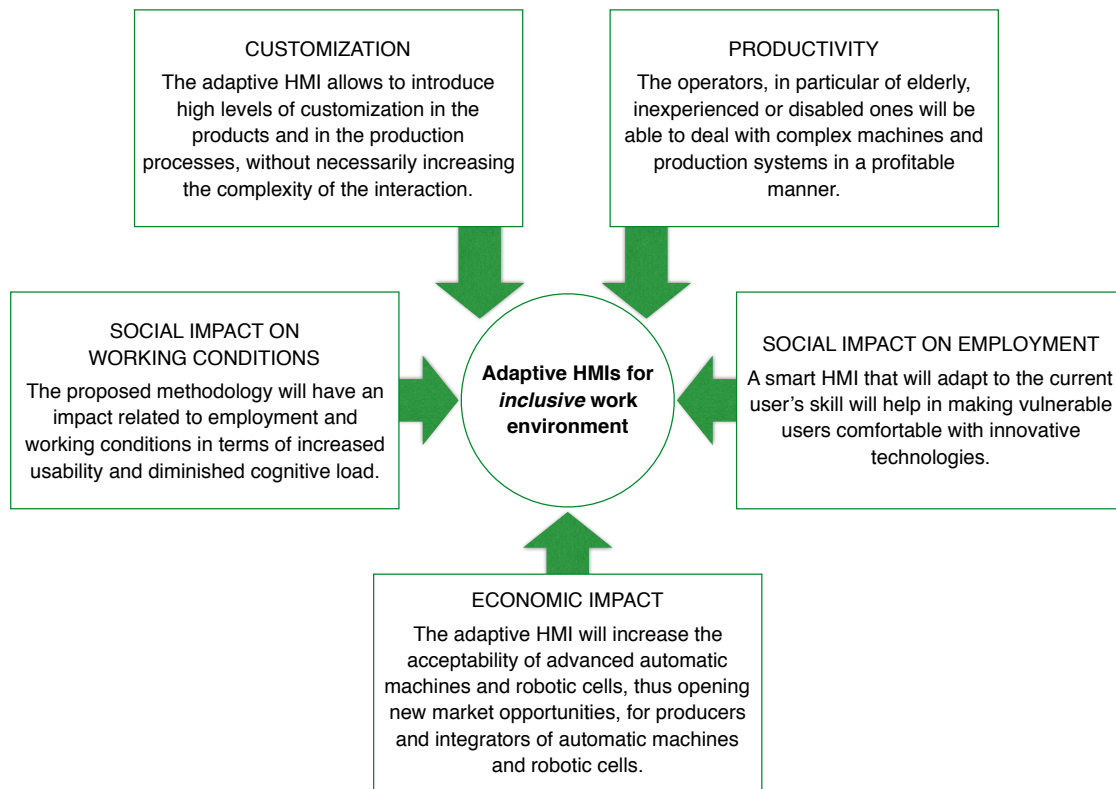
CUSTOMIZATION
The adaptive HMI allows to introduce high levels of customization in the products and in the production processes, without necessarily increasing the complexity of the interaction.

PRODUCTIVITY
The operators, in particular of elderly, inexperienced or disabled ones will be able to deal with complex machines and production systems in a profitable manner.

SOCIAL IMPACT ON WORKING CONDITIONS
The proposed methodology will have an impact related to employment and working conditions in terms of increased usability and diminished cognitive load.

**Adaptive HMIs for *inclusive* work environment**

SOCIAL IMPACT ON EMPLOYMENT
A smart HMI that will adapt to the current user's skill will help in making vulnerable users comfortable with innovative technologies.

ECONOMIC IMPACT
The adaptive HMI will increase the acceptability of advanced automatic machines and robotic cells, thus opening new market opportunities, for producers and integrators of automatic machines and robotic cells.